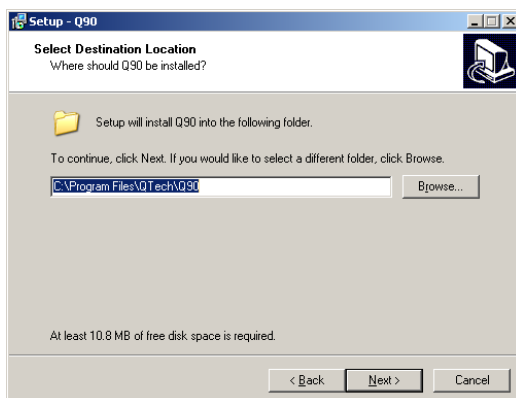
Setup - Q90

Select Destination Location
Where should Q90 be installed?

Setup will install Q90 into the following folder.

To continue, click Next. If you would like to select a different folder, click Browse.

C:\Program Files\QTech\Q90

Browse...

At least 10.8 MB of free disk space is required.

< Back

Next >

Cancel